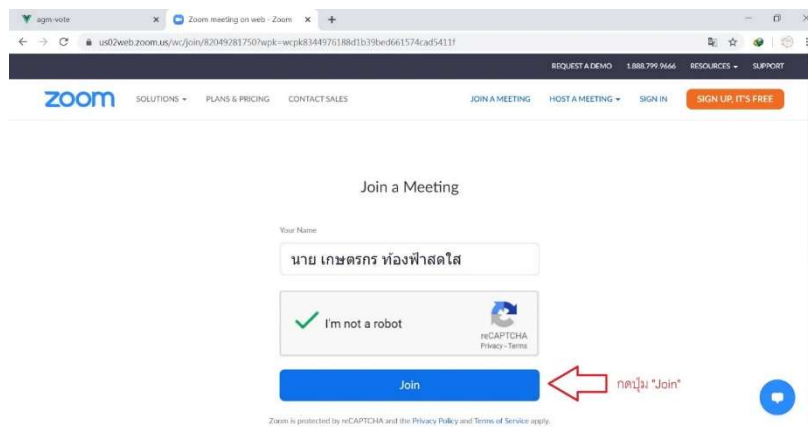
agm-vote ×
Zoom meeting on web - Zoom ×
+

us02web.zoom.us/wc/join/82049281750?wpk=wcpk8344976188d1b39bed661574cad5411f

REQUEST A DEMO 1.888.799.9666 RESOURCES SUPPORT

zoom SOLUTIONS PLANS & PRICING CONTACT SALES JOIN A MEETING HOST A MEETING SIGN IN SIGN UP, IT'S FREE

Join a Meeting

Your Name

นาย เกษตรกร ท้องฟ้าสดใส

I'm not a robot

reCAPTCHA
Privacy - Terms

Join

กดปุ่ม "Join"

Zoom is protected by reCAPTCHA and the Privacy Policy and Terms of Service apply.